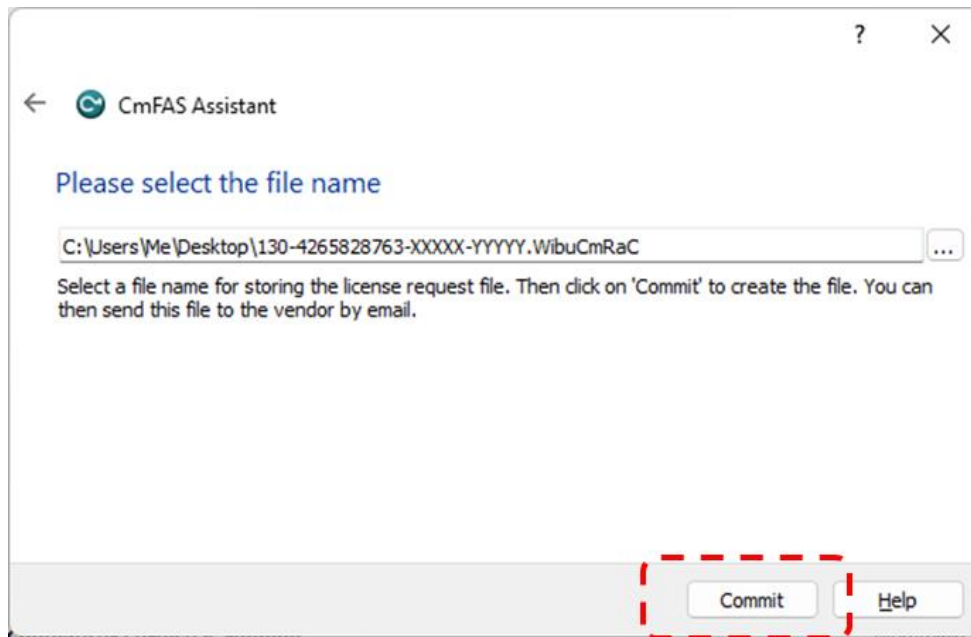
?
×

←
CmFAS Assistant

Please select the file name

C:\Users\Me\Desktop\130-4265828763-XXXXX-YYYYY.WibuCmRaC
...

Select a file name for storing the license request file. Then click on 'Commit' to create the file. You can then send this file to the vendor by email.

Commit
Help